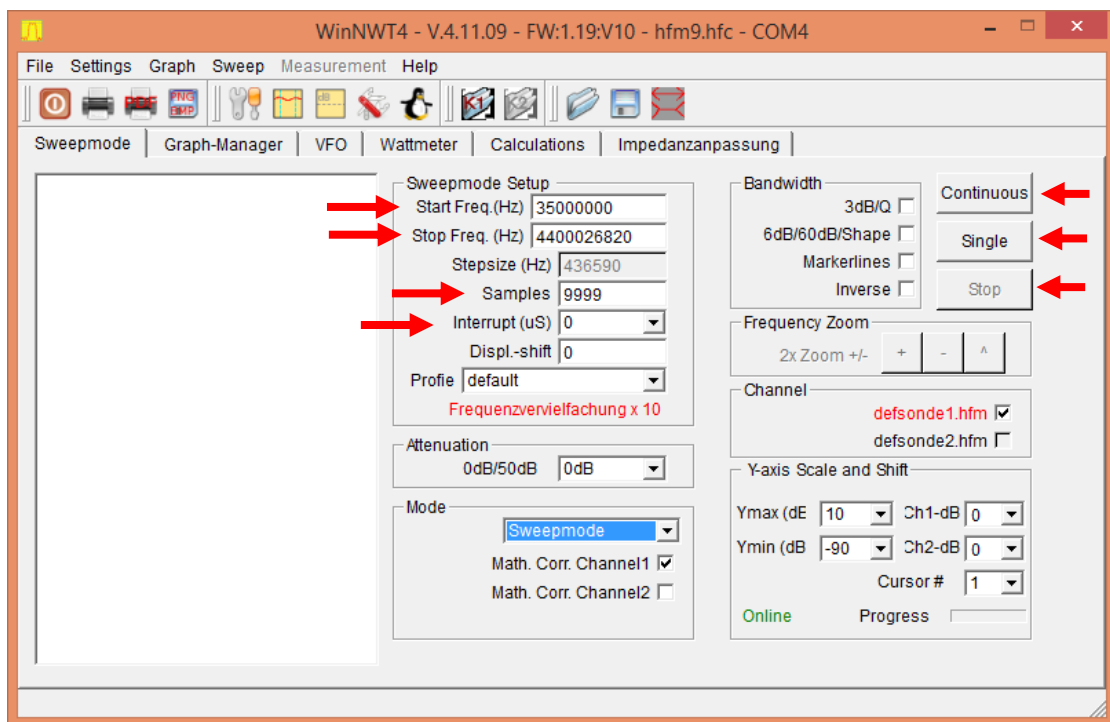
WinNWT4 - V.4.11.09 - FW:1.19:V10 - hfm9.hfc - COM4

File Settings Graph Sweep Measurement Help

Sweepmode | Graph-Manager | VFO | Wattmeter | Calculations | Impedanzanpassung

Sweepmode Setup
Start Freq.(Hz) 35000000
Stop Freq. (Hz) 4400026820
Stepsize (Hz) 436590
Samples 9999
Interrupt (uS) 0
Displ.-shift 0
Profie default
Frequenzvervielfachung x 10

Attenuation
0dB/50dB 0dB

Mode
Sweepmode
Math. Corr. Channel1
Math. Corr. Channel2

Bandwidth
3dB/Q
6dB/60dB/Shape
Markerlines
Inverse

Continuous
Single
Stop

Frequency Zoom
2x Zoom +/- + - ^

Channel
defsonde1.hfm
defsonde2.hfm

Y-axis Scale and Shift
Ymax (dE 10 Ch1-dB 0
Ymin (dB -90 Ch2-dB 0
Cursor # 1
Online Progress